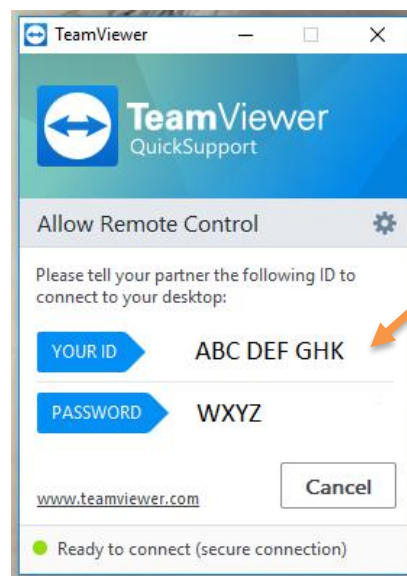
TeamViewer

TeamViewer
QuickSupport

Allow Remote Control

Please tell your partner the following ID to connect to your desktop:

YOUR ID ABC DEF GHK

PASSWORD WXYZ

www.teamviewer.com

Cancel

Ready to connect (secure connection)